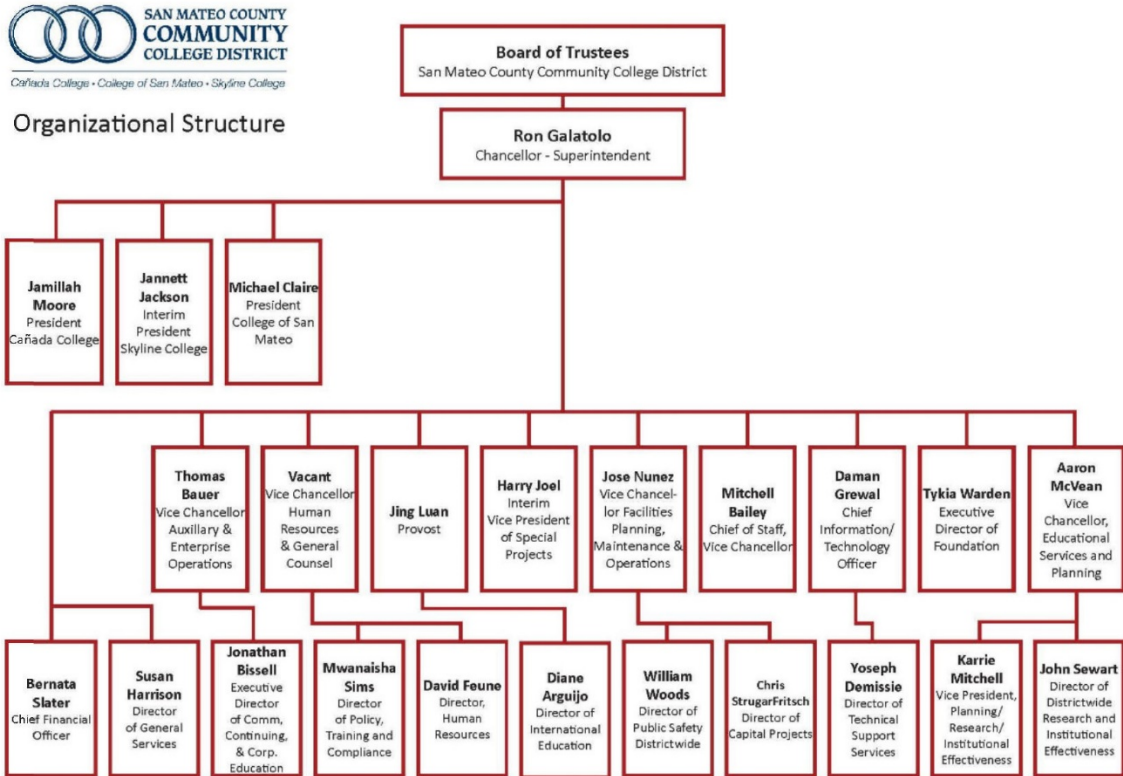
SAN MATEO COUNTY COMMUNITY COLLEGE DISTRICT
Cañada College · College of San Mateo · Skyline College

Organizational Structure

Board of Trustees
San Mateo County Community College District

Ron Galatolo
Chancellor - Superintendent

Jamillah Moore
President
Cañada College

Jannett Jackson
Interim President
Skyline College

Michael Claire
President
College of San Mateo

Thomas Bauer
Vice Chancellor
Auxillary & Enterprise Operations

Vacant
Vice Chancellor
Human Resources & General Counsel

Jing Luan
Provost

Harry Joel
Interim Vice President of Special Projects

Jose Nunez
Vice Chancellor Facilities Planning, Maintenance & Operations

Mitchell Bailey
Chief of Staff, Vice Chancellor

Daman Grewal
Chief Information/ Technology Officer

Tykia Warden
Executive Director of Foundation

Aaron McVean
Vice Chancellor, Educational Services and Planning

Bernata Slater
Chief Financial Officer

Susan Harrison
Director of General Services

Jonathan Bissell
Executive Director of Comm, Continuing, & Corp. Education

Mwanaisha Sims
Director of Policy, Training and Compliance

David Feune
Director, Human Resources

Diane Arguijo
Director of International Education

William Woods
Director of Public Safety Districtwide

Chris StrugarFritsch
Director of Capital Projects

Yoseph Demissie
Director of Technical Support Services

Karrie Mitchell
Vice President, Planning/ Research/ Institutional Effectiveness

John Sewart
Director of Districtwide Research and Institutional Effectiveness